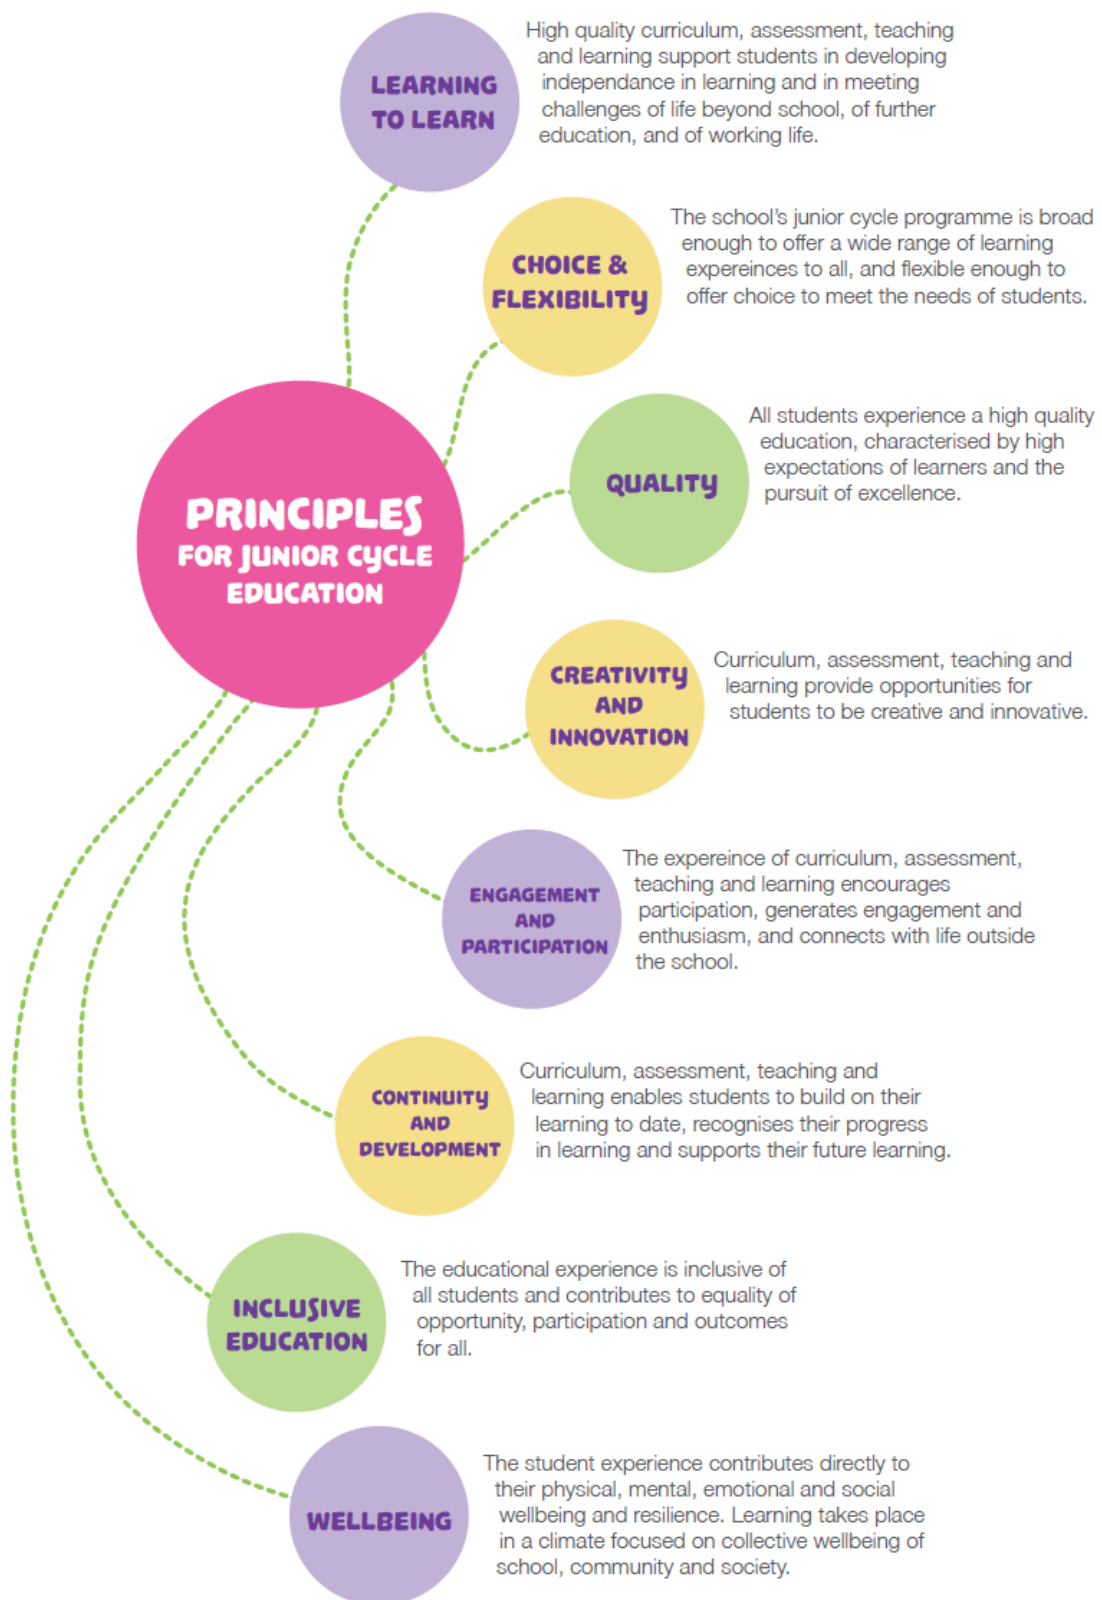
PRINCIPLES FOR JUNIOR CYCLE EDUCATION

LEARNING TO LEARN

High quality curriculum, assessment, teaching and learning support students in developing independance in learning and in meeting challenges of life beyond school, of further education, and of working life.

CHOICE & FLEXIBILITY

The school's junior cycle programme is broad enough to offer a wide range of learning expereinces to all, and flexible enough to offer choice to meet the needs of students.

QUALITY

All students experience a high quality education, characterised by high expectations of learners and the pursuit of excellence.

CREATIVITY AND INNOVATION

Curriculum, assessment, teaching and learning provide opportunities for students to be creative and innovative.

ENGAGEMENT AND PARTICIPATION

The expereince of curriculum, assessment, teaching and learning encourages participation, generates engagement and enthusiasm, and connects with life outside the school.

CONTINUITY AND DEVELOPMENT

Curriculum, assessment, teaching and learning enables students to build on their learning to date, recognises their progress in learning and supports their future learning.

INCLUSIVE EDUCATION

The educational experience is inclusive of all students and contributes to equality of opportunity, participation and outcomes for all.

WELLBEING

The student experience contributes directly to their physical, mental, emotional and social wellbeing and resilience. Learning takes place in a climate focused on collective wellbeing of school, community and society.